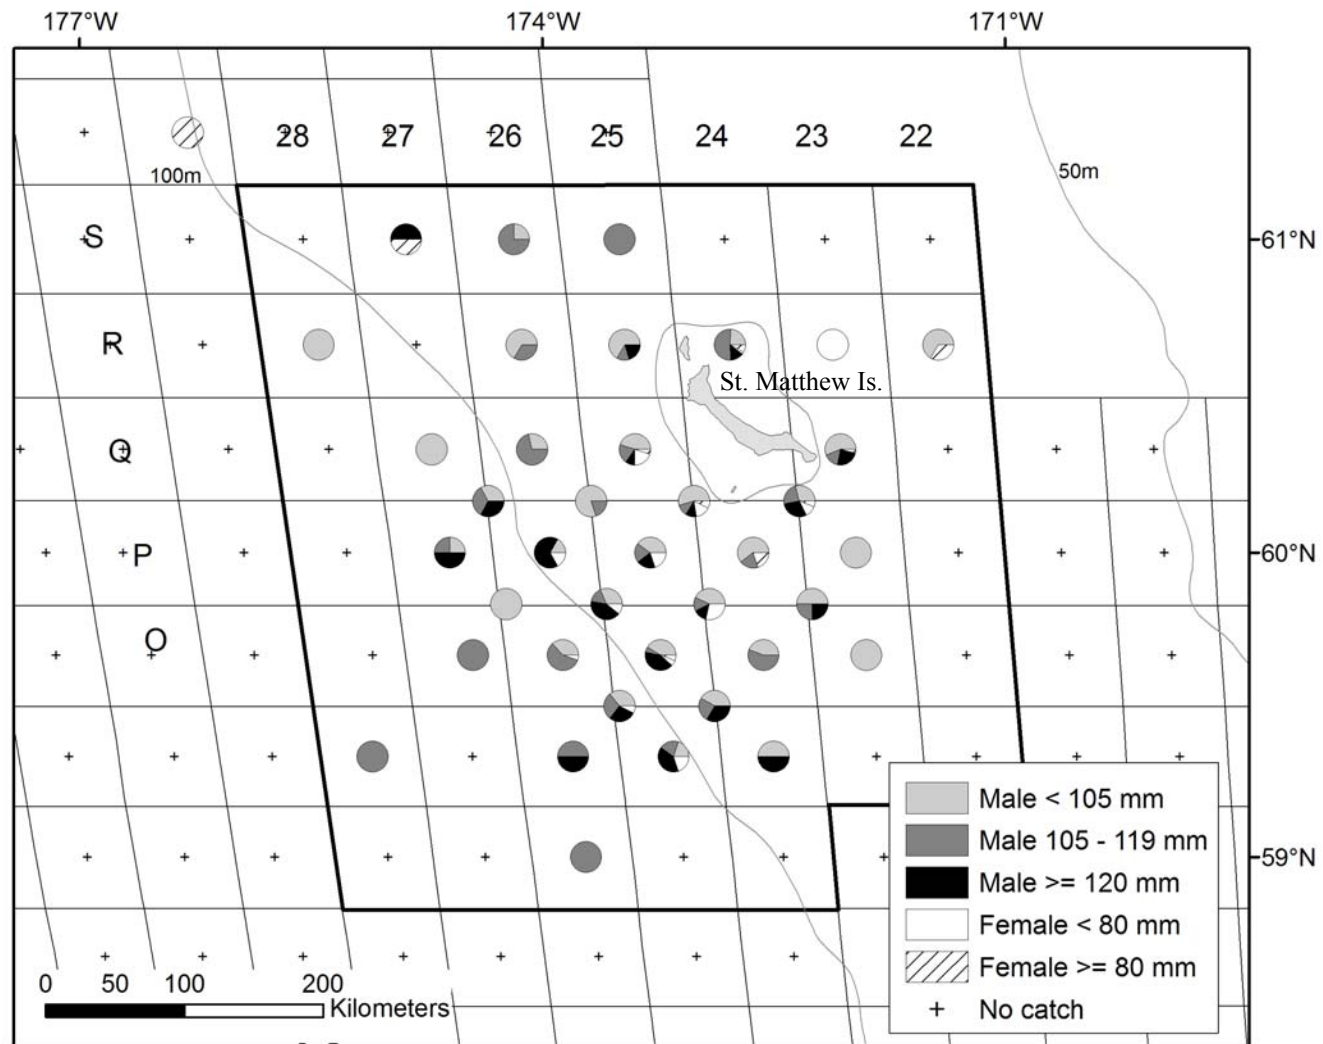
177°W
174°W
171°W

28
27
26
25
24
23
22

100m
50m

S
R
Q
P
O

61°N
60°N
59°N

St. Matthew Is.

0 50 100 200
Kilometers

Male < 105 mm
Male 105 - 119 mm
Male >= 120 mm
Female < 80 mm
Female >= 80 mm
+ No catch